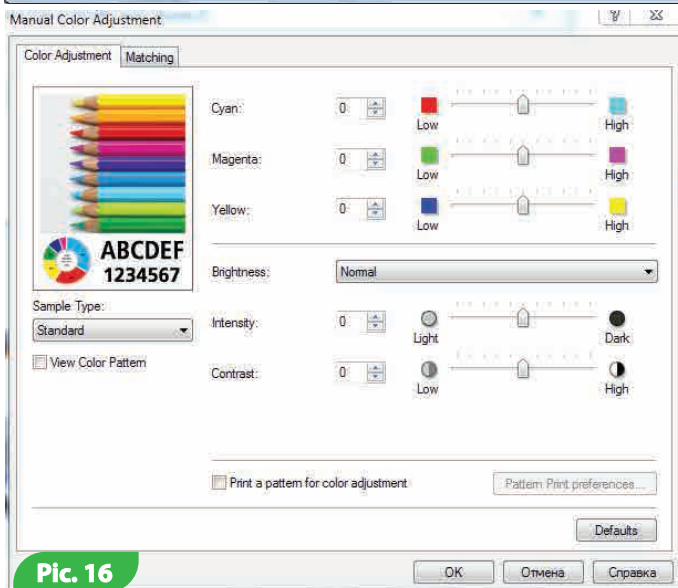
Manual Color Adjustment

?

Color Adjustment | Matching

ABCDEF
1234567

Sample Type:

Standard

View Color Pattern

Cyan: 0 Low High

Magenta: 0 Low High

Yellow: 0 Low High

Brightness: Normal

Intensity: 0 Light Dark

Contrast: 0 Low High

Print a pattern for color adjustment

Pattern Print preferences...

Defaults

Pic. 16

OK Отмена Справка